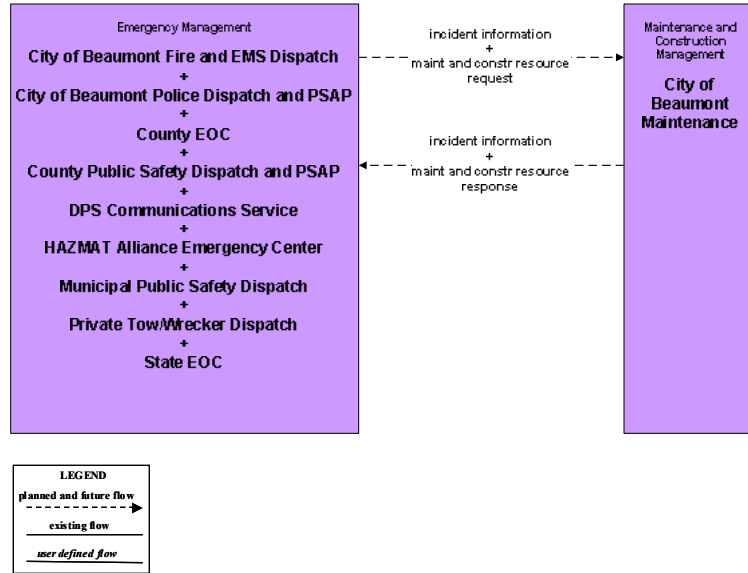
Emergency Management

City of Beaumont Fire and EMS Dispatch
+
City of Beaumont Police Dispatch and PSAP
+
County EOC
+
County Public Safety Dispatch and PSAP
+
DPS Communications Service
+
HAZMAT Alliance Emergency Center
+
Municipal Public Safety Dispatch
+
Private Tow/Wrecker Dispatch
+
State EOC

incident information
+
maint and constr resource request

incident information
+
maint and constr resource response

Maintenance and Construction Management

City of Beaumont Maintenance

LEGEND
planned and future flow
existing flow
user defined flow